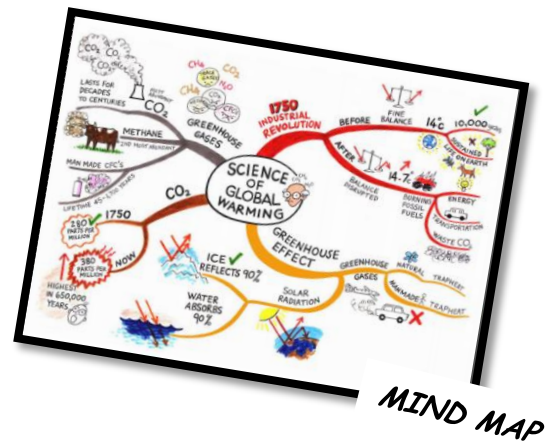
SCIENCE OF GLOBAL WARMING

$CO_2$
$CO_2$
$CO_2$
LASTS FOR DECADES TO CENTURIES
$CO_2$
$CH_4$
$CO_2$
GREENHOUSE GASES
METHANE
2ND MOST ABUNDANT
MAN MADE CFC'S
LIFETIME 45-1700 YEARS

1750
INDUSTRIAL REVOLUTION
BEFORE
FINE BALANCE
14°C
10,000 YEARS
LIFE ON EARTH
AFTER
14.7°C
BALANCE DISRUPTED
BURNING FOSSIL FUELS
ENERGY
TRANSPORTATION
WASTE $CO_2$

$CO_2$
1750
280 PARTS PER MILLION
NOW
380 PARTS PER MILLION
HIGHEST IN 650,000 YEARS

GREENHOUSE EFFECT
ICE REFLECTS 90%
WATER ABSORBS 90%
SOLAR RADIATION
GREENHOUSE GASES
NATURAL TRAPHEAT
MANMADE TRAPHEAT

MIND MAP